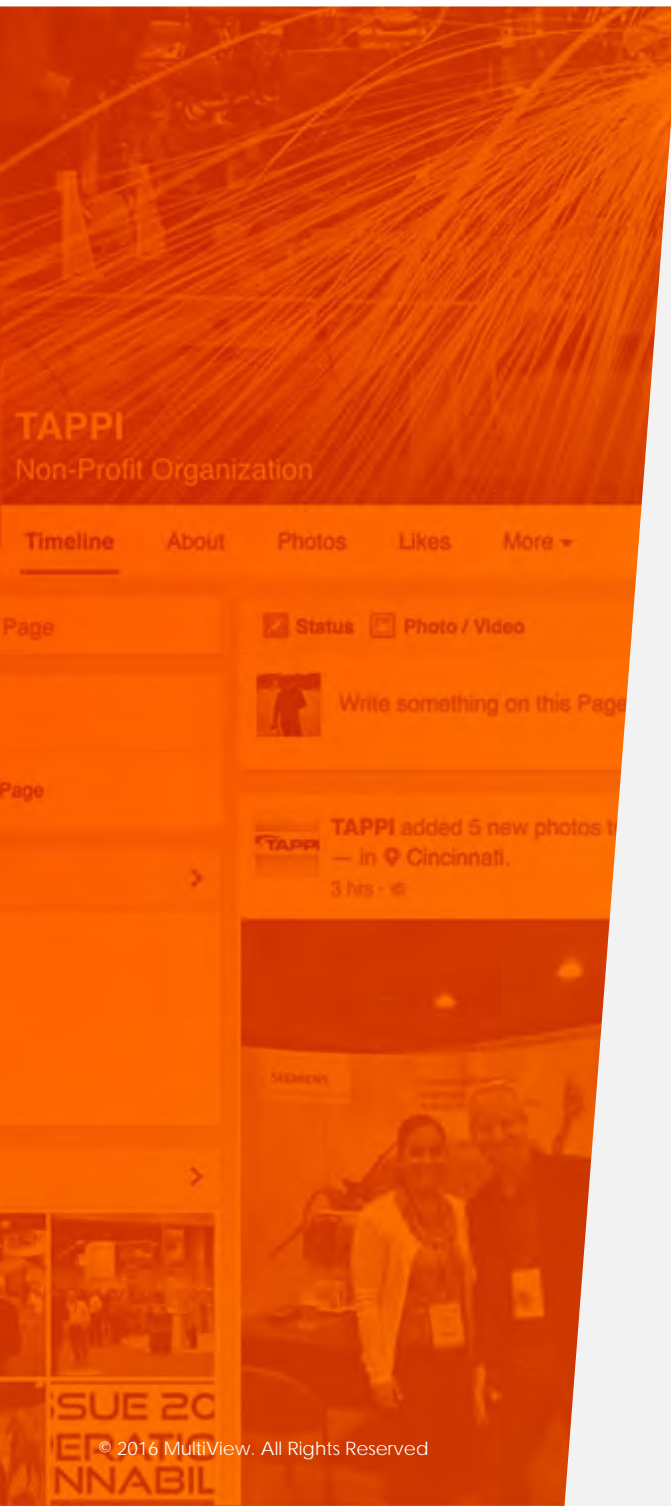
TAPPI
Non-Profit Organization

Timeline About Photos Likes More

Page

Status Photo / Video

Write something on this Page

Page

TAPPI added 5 new photos t
— in Cincinnati.
3 hrs ·

TAPPI

SIEMENS

SUE 20
ERATIO
NNABIL

© 2016 MultiView. All Rights Reserved